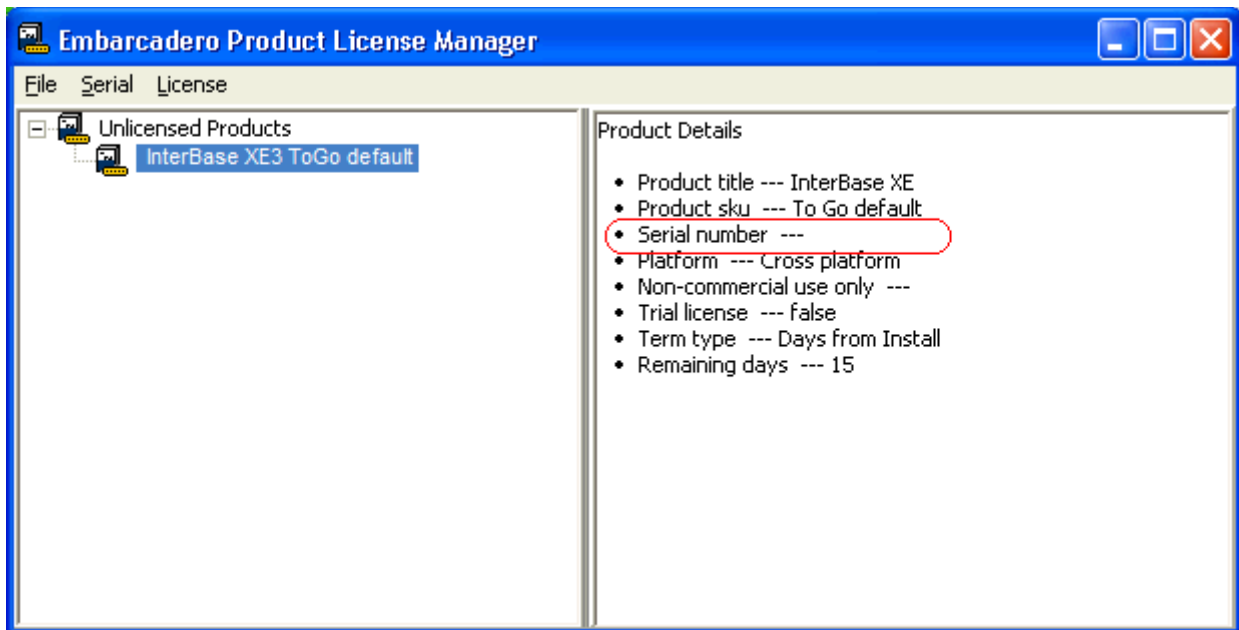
Embarcadero Product License Manager

File Serial License

Unlicensed Products
InterBase XE3 ToGo default

Product Details

- Product title --- InterBase XE
- Product sku --- To Go default
- Serial number ---
- Platform --- Cross platform
- Non-commercial use only ---
- Trial license --- false
- Term type --- Days from Install
- Remaining days --- 15